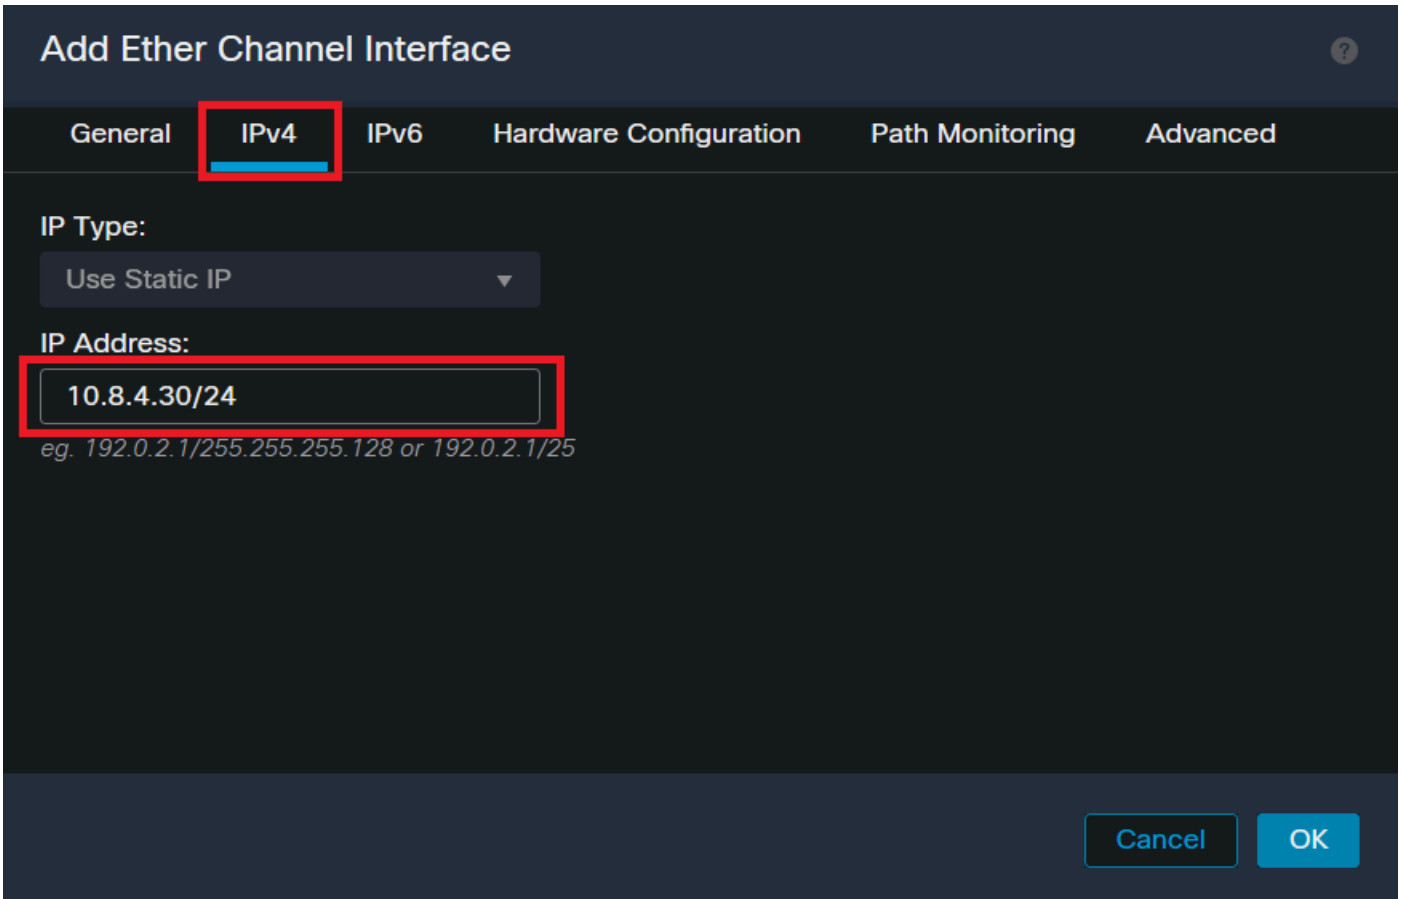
Add Ether Channel Interface

?

General IPv4 IPv6 Hardware Configuration Path Monitoring Advanced

IP Type:

Use Static IP

IP Address:

10.8.4.30/24

eg. 192.0.2.1/255.255.255.128 or 192.0.2.1/25

Cancel OK